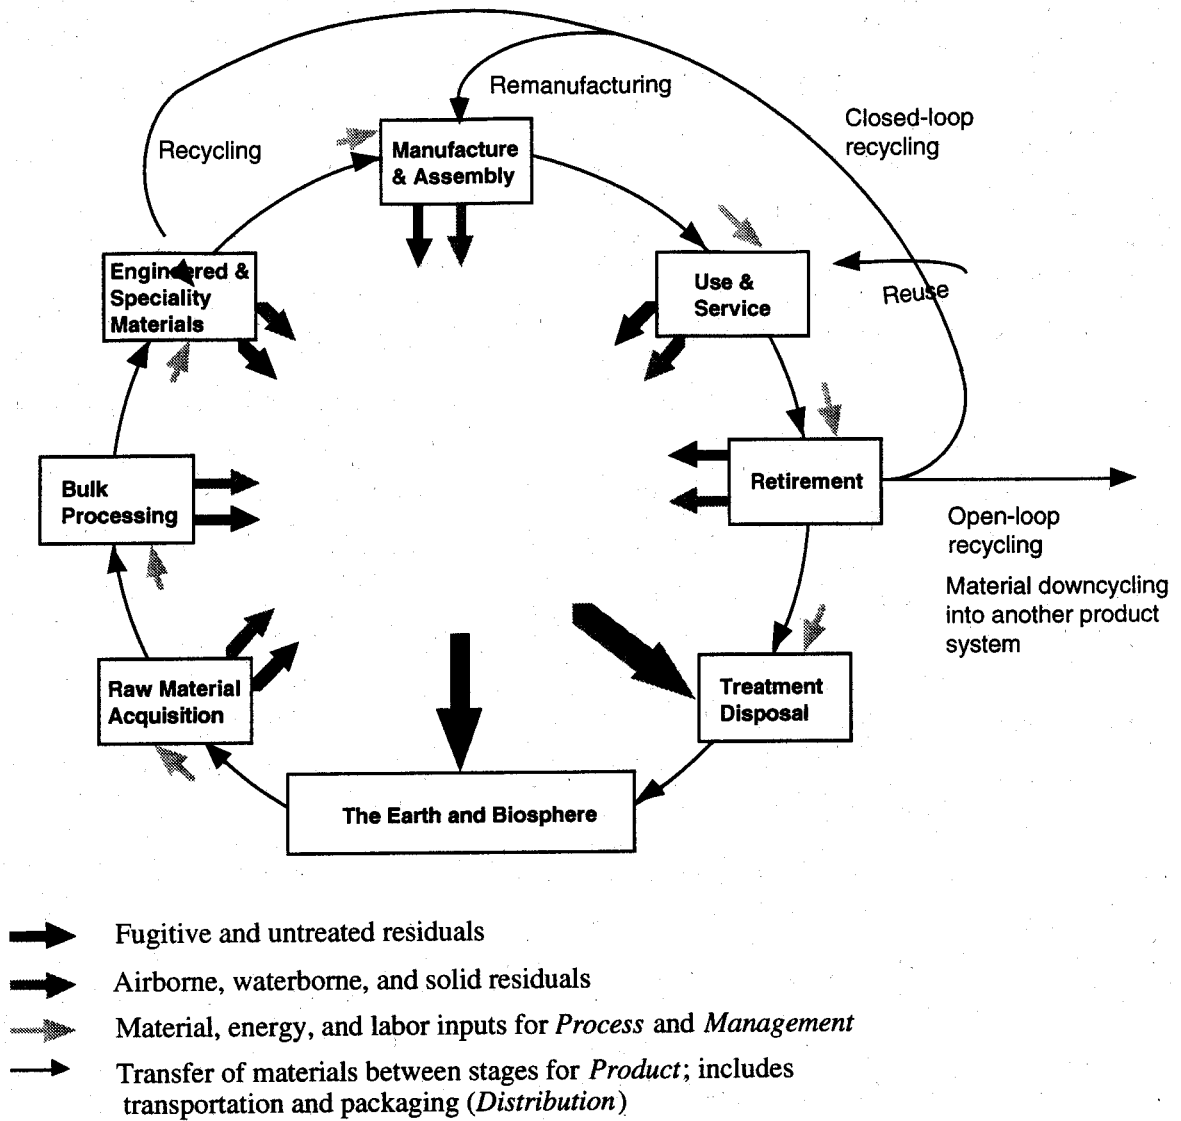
Remanufacturing

Recycling

Closed-loop recycling

Manufacture & Assembly

Engineered & Speciality Materials

Use & Service

Reuse

Bulk Processing

Retirement

Open-loop recycling

Material downcycling into another product system

Raw Material Acquisition

Treatment Disposal

The Earth and Biosphere

Fugitive and untreated residuals

Airborne, waterborne, and solid residuals

Material, energy, and labor inputs for *Process* and *Management*

Transfer of materials between stages for *Product*; includes transportation and packaging (*Distribution*)